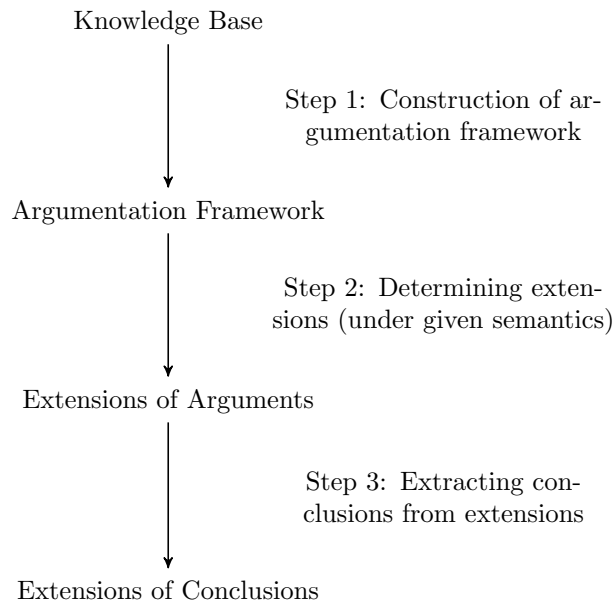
Knowledge Base

Step 1: Construction of argumentation framework

Argumentation Framework

Step 2: Determining extensions (under given semantics)

Extensions of Arguments

Step 3: Extracting conclusions from extensions

Extensions of Conclusions